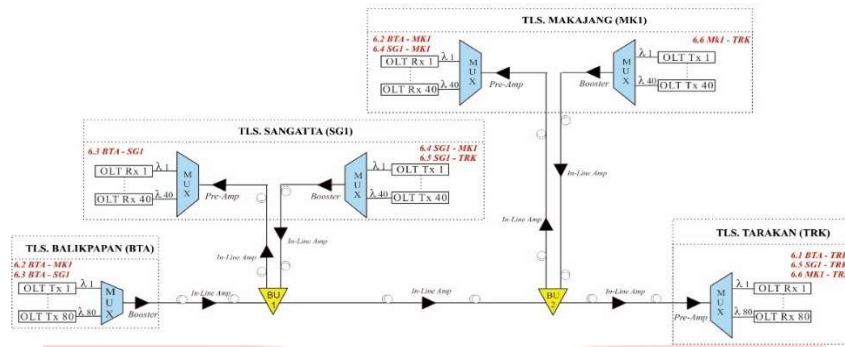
TLS. MAKAJANG (MK1)

6.2 BTA - MK1
6.4 SG1 - MK1

OLT Rx 1
$\lambda 1$
OLT Rx 40
$\lambda 40$
MUX
Pre-Amp

6.6 Mk1 - TRK
$\lambda 1$
OLT Tx 1
MUX
$\lambda 40$
OLT Tx 40
Booster

TLS. SANGATTA (SG1)

6.3 BTA - SG1
OLT Rx 1
$\lambda 1$
OLT Rx 40
$\lambda 40$
MUX
Pre-Amp

6.4 SG1 - MK1
6.5 SG1 - TRK
$\lambda 1$
OLT Tx 1
MUX
$\lambda 40$
OLT Tx 40
Booster

In-Line Amp
In-Line Amp
In-Line Amp
In-Line Amp

TLS. BALIKPAPAN (BTA)

6.2 BTA - MK1
6.3 BTA - SG1
OLT Tx 1
$\lambda 1$
OLT Tx 80
$\lambda 80$
MUX
Booster

In-Line Amp
BU 1
In-Line Amp
BU 2
In-Line Amp

TLS. TARAKAN (TRK)

6.1 BTA - TR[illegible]
6.5 SG1 - TR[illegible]
6.6 MK1 - TR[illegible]
MUX
$\lambda 1$
OLT Rx 1
$\lambda 80$
OLT Rx 80
Pre-Amp